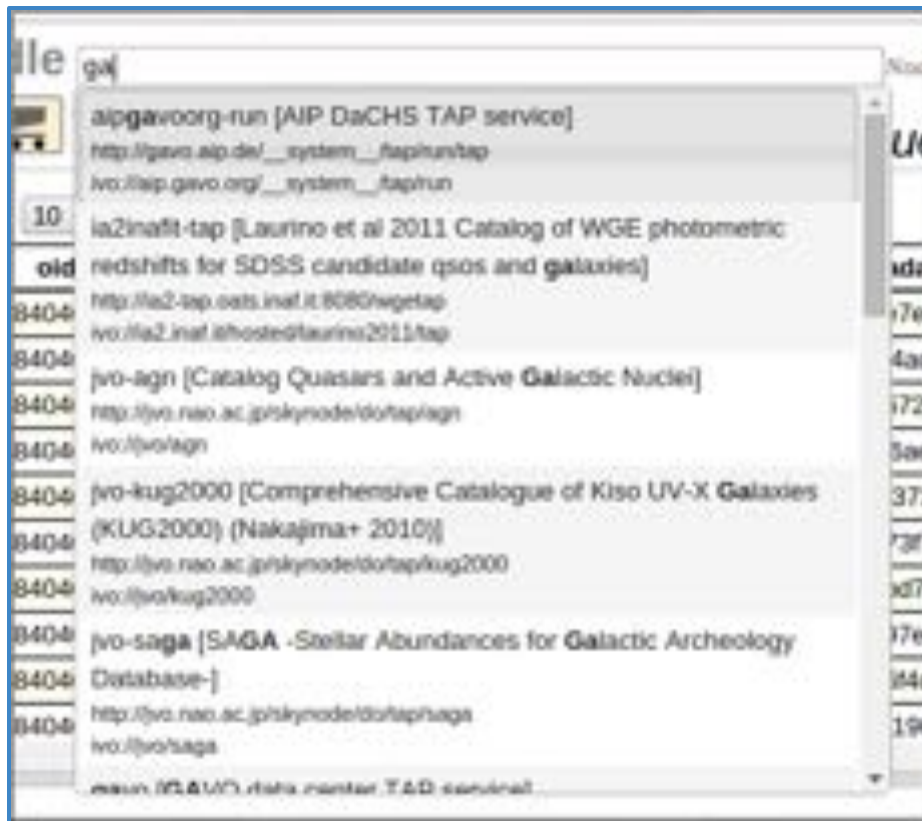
dle ga

aipgavoorg-run [AIP DaCHS TAP service]
http://gavo.aip.de/__system__/tap/run/tap
ivo://aip.gavo.org/__system__/tap/run

ia2inafit-tap [Laurino et al 2011 Catalog of WGE photometric redshifts for SDSS candidate qsos and galaxies]
http://ia2-tap.oats.inaf.it:8080/wgetap
ivo://ia2.inaf.it/hosted/laurino2011/tap

jvo-agn [Catalog Quasars and Active Galactic Nuclei]
http://jvo.nao.ac.jp/skynode/do/tap/agn
ivo://jvo/agn

jvo-kug2000 [Comprehensive Catalogue of Kiso UV-X Galaxies (KUG2000) (Nakajima+ 2010)]
http://jvo.nao.ac.jp/skynode/do/tap/kug2000
ivo://jvo/kug2000

jvo-saga [SAGA -Stellar Abundances for Galactic Archeology Database-]
http://jvo.nao.ac.jp/skynode/do/tap/saga
ivo://jvo/saga

gavo [GAVO data center TAP service]

10
oid
8404
8404
8404
8404
8404
8404
8404
8404
8404
8404
8404
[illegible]